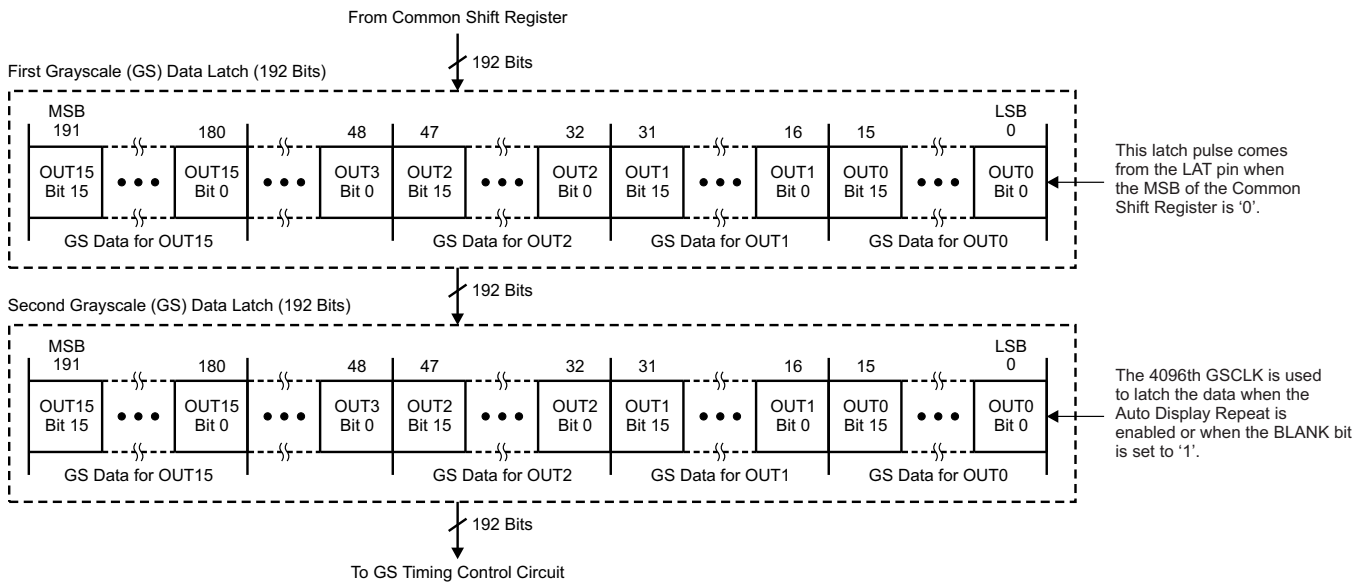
From Common Shift Register

192 Bits

First Grayscale (GS) Data Latch (192 Bits)

MSB 191 | 180 | 48 | 47 | 32 | 31 | 16 | 15 | LSB 0

OUT15 Bit 15 • • • OUT15 Bit 0 • • • OUT3 Bit 0 OUT2 Bit 15 • • • OUT2 Bit 0 OUT1 Bit 15 • • • OUT1 Bit 0 OUT0 Bit 15 • • • OUT0 Bit 0

GS Data for OUT15 GS Data for OUT2 GS Data for OUT1 GS Data for OUT0

This latch pulse comes from the LAT pin when the MSB of the Common Shift Register is '0'.

192 Bits

Second Grayscale (GS) Data Latch (192 Bits)

MSB 191 | 180 | 48 | 47 | 32 | 31 | 16 | 15 | LSB 0

OUT15 Bit 15 • • • OUT15 Bit 0 • • • OUT3 Bit 0 OUT2 Bit 15 • • • OUT2 Bit 0 OUT1 Bit 15 • • • OUT1 Bit 0 OUT0 Bit 15 • • • OUT0 Bit 0

GS Data for OUT15 GS Data for OUT2 GS Data for OUT1 GS Data for OUT0

The 4096th GSCLK is used to latch the data when the Auto Display Repeat is enabled or when the BLANK bit is set to '1'.

192 Bits

To GS Timing Control Circuit